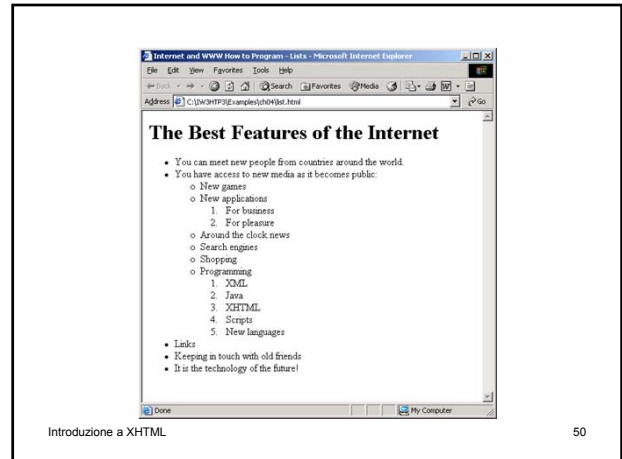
Internet and WWW How to Program - Lists - Microsoft Internet Explorer

File Edit View Favorites Tools Help

Back Search Favorites Media

Address C:\IW3HTP3\Examples\ch04\list.html Go

# The Best Features of the Internet

- You can meet new people from countries around the world.
- You have access to new media as it becomes public:
  - New games
  - New applications
    1. For business
    2. For pleasure
  - Around the clock news
  - Search engines
  - Shopping
  - Programming
    1. XML
    2. Java
    3. XHTML
    4. Scripts
    5. New languages
- Links
- Keeping in touch with old friends
- It is the technology of the future!

Done My Computer

Introduzione a XHTML

50